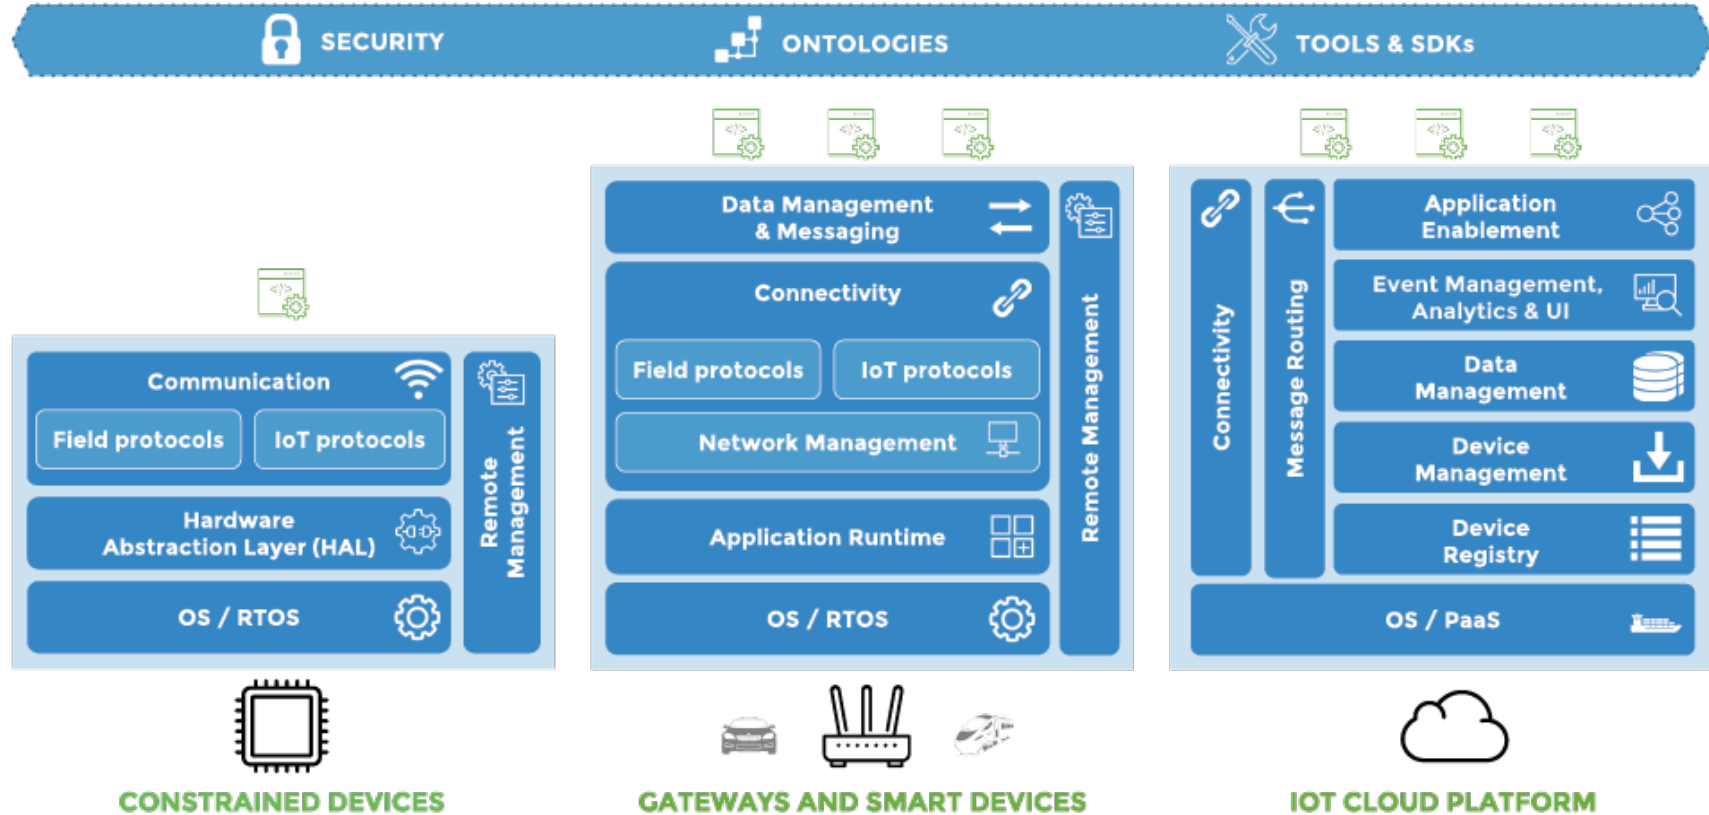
SECURITY ONTOLOGIES TOOLS & SDKs

Communication
Field protocols
IoT protocols
Hardware Abstraction Layer (HAL)
OS / RTOS
Remote Management

CONSTRAINED DEVICES

Data Management & Messaging
Connectivity
Field protocols
IoT protocols
Network Management
Application Runtime
OS / RTOS
Remote Management

GATEWAYS AND SMART DEVICES

Connectivity
Message Routing
Application Enablement
Event Management, Analytics & UI
Data Management
Device Management
Device Registry
OS / PaaS

IOT CLOUD PLATFORM